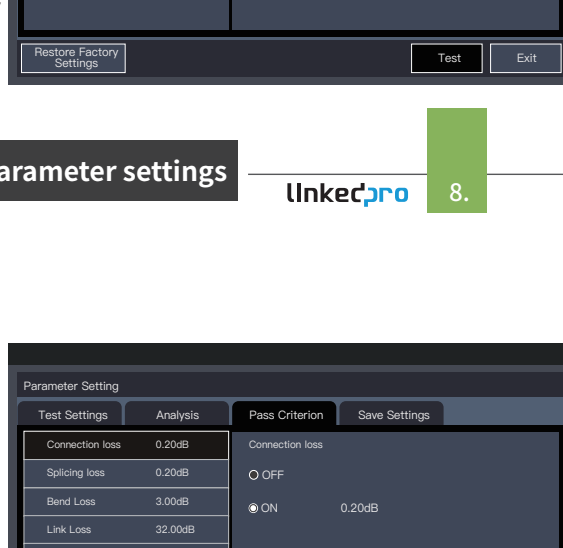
Restore Factory Settings

Test

Exit

arameter settings

linkedpro

8.

Parameter Setting

Test Settings

Analysis

Pass Criterion

Save Settings

Connection loss 0.20dB

Splicing loss 0.20dB

Bend Loss 3.00dB

Link Loss 32.00dB

Connection loss

OFF

ON 0.20dB